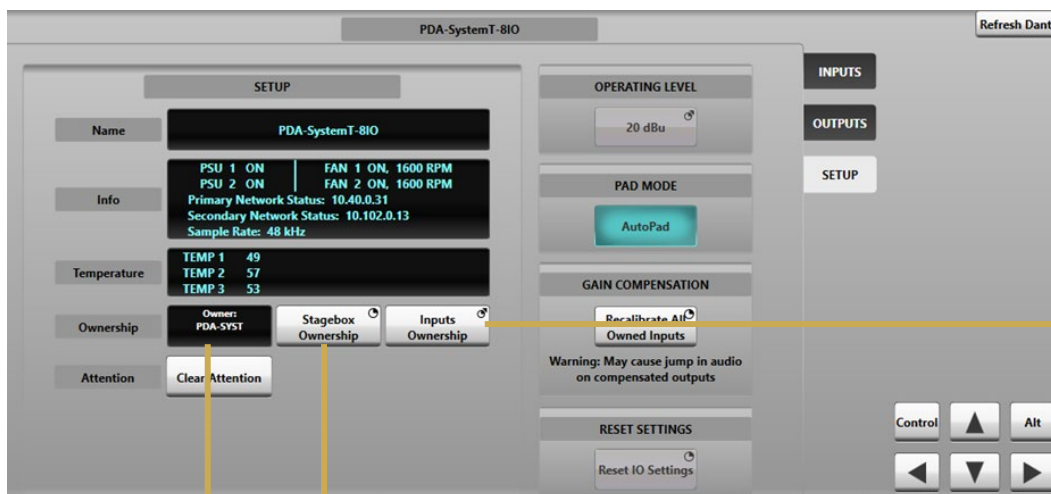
PDA-SystemT-8IO

Refresh Dant

SETUP

Name

PDA-SystemT-8IO

Info

PSU 1 ON
PSU 2 ON
FAN 1 ON, 1600 RPM
FAN 2 ON, 1600 RPM
Primary Network Status: 10.40.0.31
Secondary Network Status: 10.102.0.13
Sample Rate: 48 kHz

Temperature

TEMP 1 49
TEMP 2 57
TEMP 3 53

Ownership

Owner:
PDA-SYST

Stagebox Ownership

Inputs Ownership

Attention

Clear Attention

OPERATING LEVEL

20 dBu

PAD MODE

AutoPad

GAIN COMPENSATION

Recalibrate All Owned Inputs

Warning: May cause jump in audio on compensated outputs

RESET SETTINGS

Reset IO Settings

INPUTS

OUTPUTS

SETUP

Control

Alt